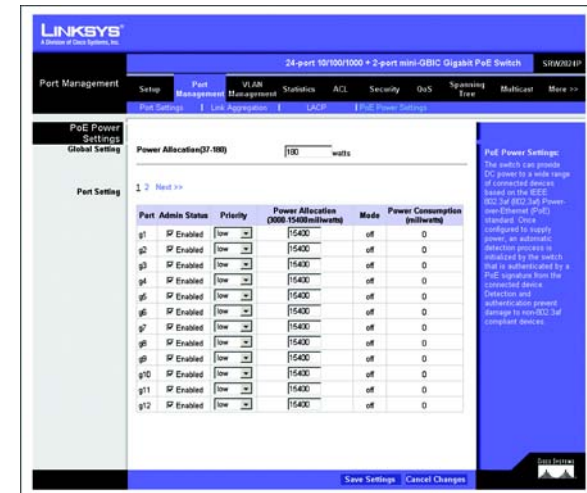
LINKSYS®
A Division of Cisco Systems, Inc.

24-port 10/100/1000 + 2-port mini-GBIC Gigabit PoE Switch SRW2024P

Port Management

Setup | Port Management | VLAN Management | Statistics | ACL | Security | QoS | Spanning Tree | Multicast | More >>

Port Settings | Link Aggregation | LACP | PoE Power Settings

PoE Power Settings

Global Setting

Power Allocation(37-180) 180 watts

Port Setting

1 2 Next >>

| Port | Admin Status | Priority | Power Allocation (3000-15400milliwatts) | Mode | Power Consumption (milliwatts) |
|---|---|---|---|---|---|
| g1 | Enabled | low | 15400 | off | 0 |
| g2 | Enabled | low | 15400 | off | 0 |
| g3 | Enabled | low | 15400 | off | 0 |
| g4 | Enabled | low | 15400 | off | 0 |
| g5 | Enabled | low | 15400 | off | 0 |
| g6 | Enabled | low | 15400 | off | 0 |
| g7 | Enabled | low | 15400 | off | 0 |
| g8 | Enabled | low | 15400 | off | 0 |
| g9 | Enabled | low | 15400 | off | 0 |
| g10 | Enabled | low | 15400 | off | 0 |
| g11 | Enabled | low | 15400 | off | 0 |
| g12 | Enabled | low | 15400 | off | 0 |

PoE Power Settings:
The switch can provide DC power to a wide range of connected devices based on the IEEE 802.3af (802.3af) Power-over-Ethernet (PoE) standard. Once configured to supply power, an automatic detection process is initialized by the switch that is authenticated by a PoE signature from the connected device. Detection and authentication prevent damage to non-802.3af compliant devices.

Save Settings | Cancel Changes

CISCO SYSTEMS